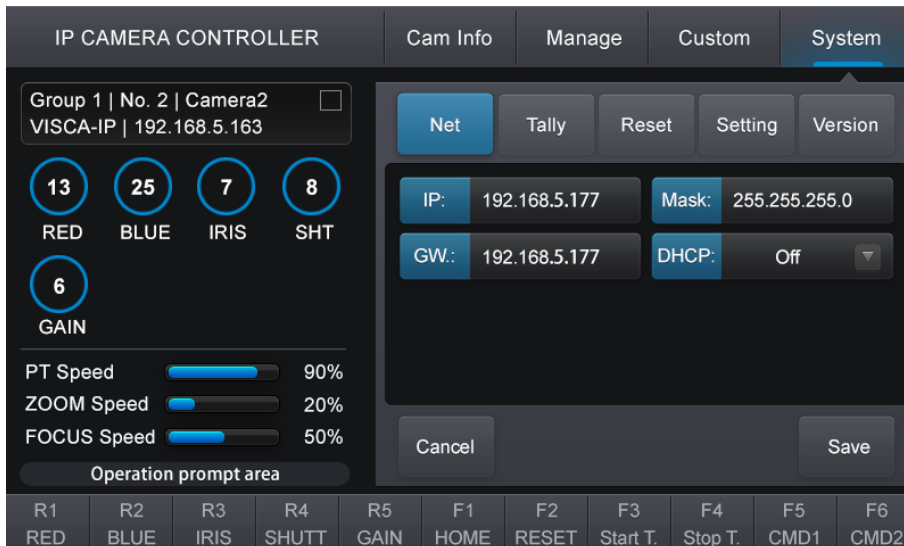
IP CAMERA CONTROLLER

Cam Info

Manage

Custom

System

Group 1 | No. 2 | Camera2
VISCA-IP | 192.168.5.163

13 RED

25 BLUE

7 IRIS

8 SHT

6 GAIN

PT Speed 90%

ZOOM Speed 20%

FOCUS Speed 50%

Operation prompt area

Net

Tally

Reset

Setting

Version

IP: 192.168.5.177

Mask: 255.255.255.0

GW.: 192.168.5.177

DHCP: Off

Cancel

Save

| R1 | R2 | R3 | R4 | R5 | F1 | F2 | F3 | F4 | F5 | F6 |
|---|---|---|---|---|---|---|---|---|---|---|
| RED | BLUE | IRIS | SHUTT | GAIN | HOME | RESET | Start T. | Stop T. | CMD1 | CMD2 |